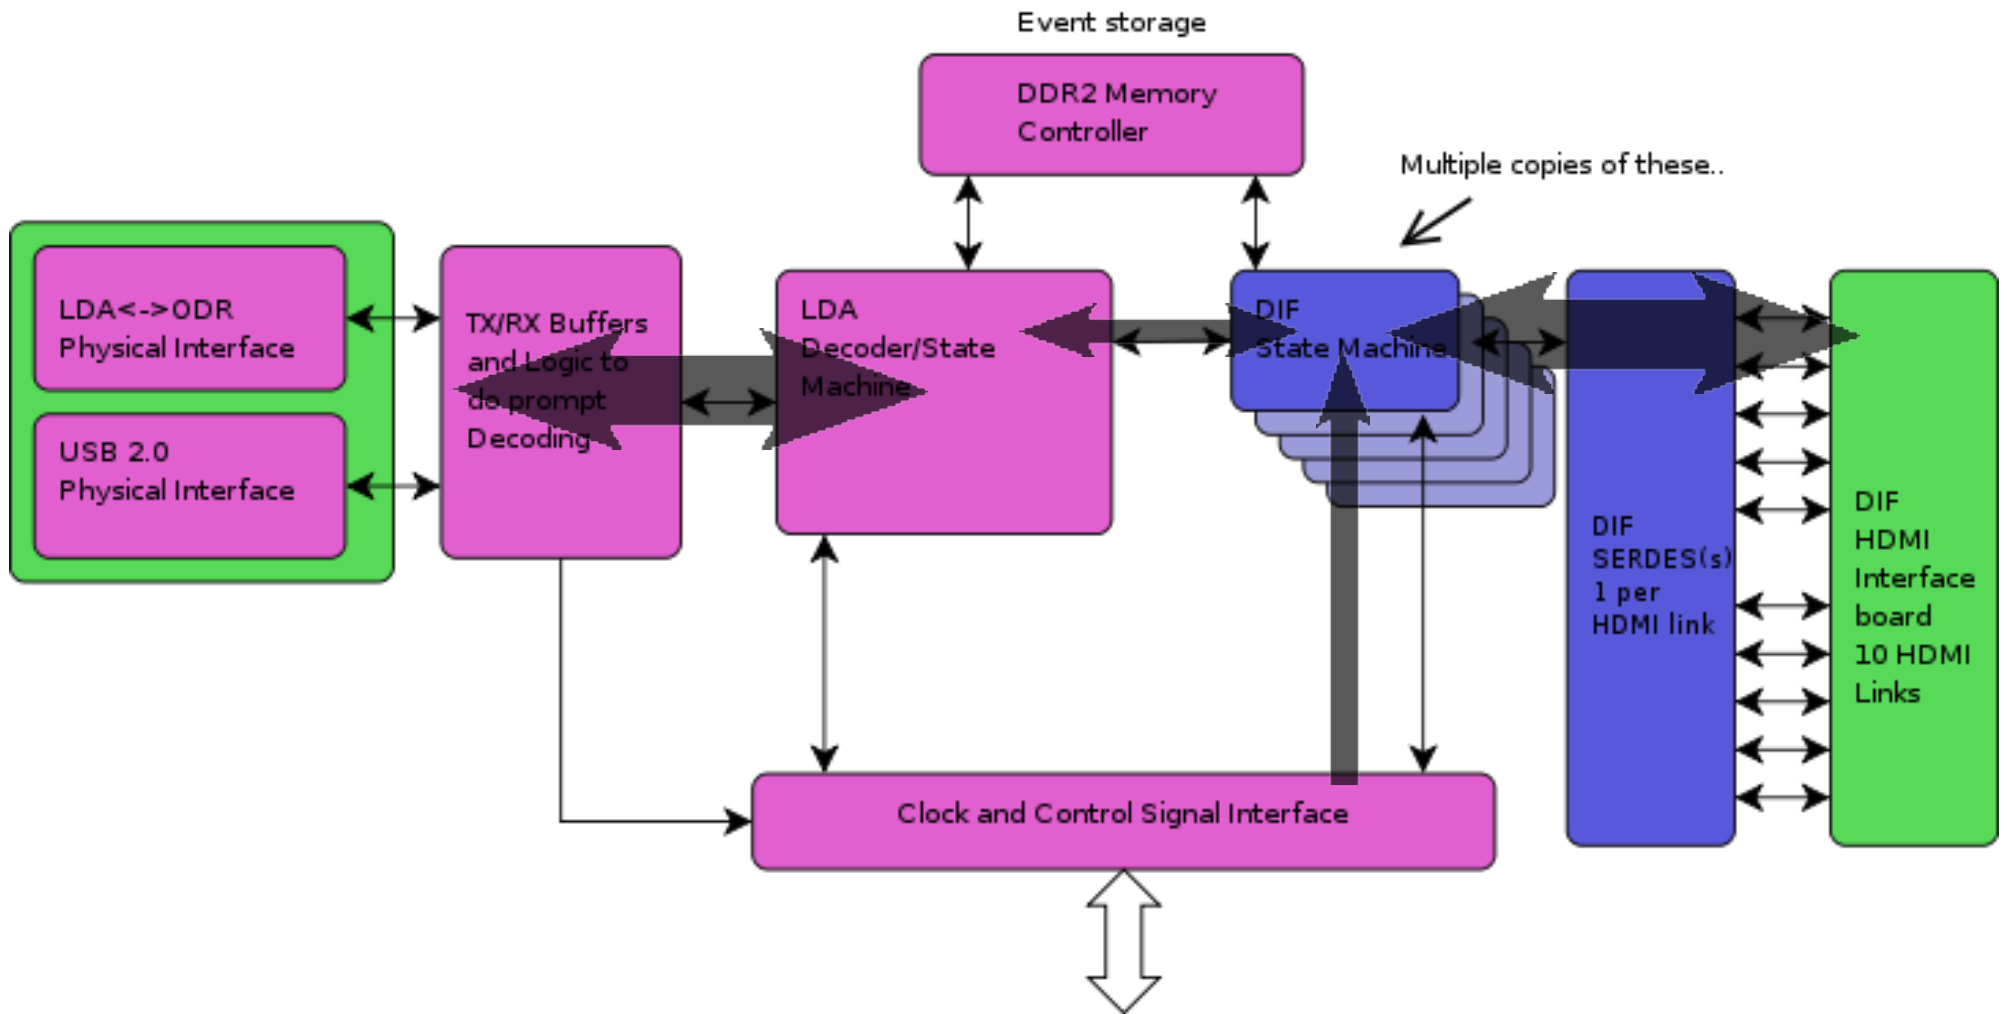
Event storage

DDR2 Memory Controller

Multiple copies of these..

LDA<->ODR Physical Interface

USB 2.0 Physical Interface

TX/RX Buffers and Logic to do prompt Decoding

LDA Decoder/State Machine

DIF State Machine

DIF SERDES(s) 1 per HDMI link

DIF HDMI Interface board 10 HDMI Links

Clock and Control Signal Interface